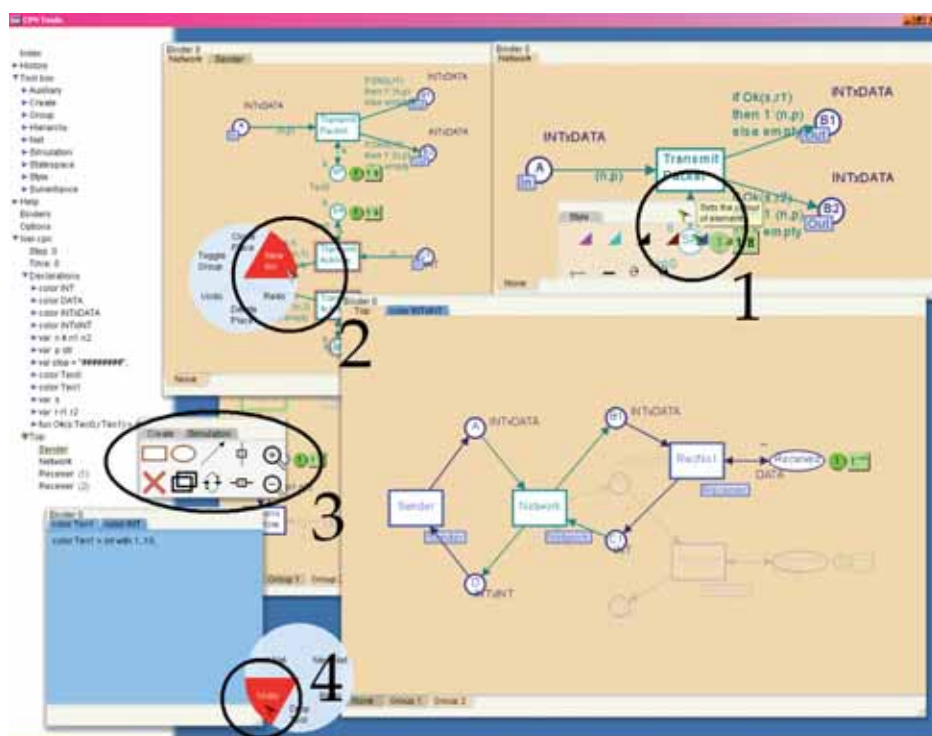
CPN Tools

Index
▸History
▾Tool box
▸Auxiliary
▸Create
▸Group
▸Hierarchy
▸Net
▸Simulation
▸Statespace
▸Style
▸Surveillance
▸Help
Binders
Options
▾two.cpn
Step: 0
Time: 0
▾Declarations
▸color INT
▸color DATA
▸color INTxDATA
▸color INTxINT
▸var n,k,n1,n2
▸var p,str
▸val stop = "########".
▸color Ten0
▸color Ten1
▸var s
▸var r,r1,r2
▸fun Ok(s:Ten0,r:Ten1)=
▾Top
Sender
Network
Receiver (1)
Receiver (2)

Binder 0
Network Sender
INTxDATA
INTxDATA
INTxDATA
Transmit Packet
Toggle Group
Undo
Redo
Close Place
New Arc
Transmit Ack
Delete Place
None

Binder 2
Network
INTxDATA
INTxDATA
A
In
(n,p)
Transmit Packet
if Ok(s,r1) then 1`(n,p) else empty
B1
Out
INTxDATA
Ok(s,r2) then 1`(n,p) else empty
B2
Out
Style
Sets the colour of element
None
1

2

Binder 0
Top
color INTxINT
INTxDATA
INTxDATA
A
B1
Rec1
Sender
Network
DATA
Received
D
C1
INTxINT
Sender
Network
3

Create Simulation

Binder 0
color Ten1 color INT
color Ten1 = int with 1..10;

Group 1 Group 2
None Group 1 Group 2

Undo
4